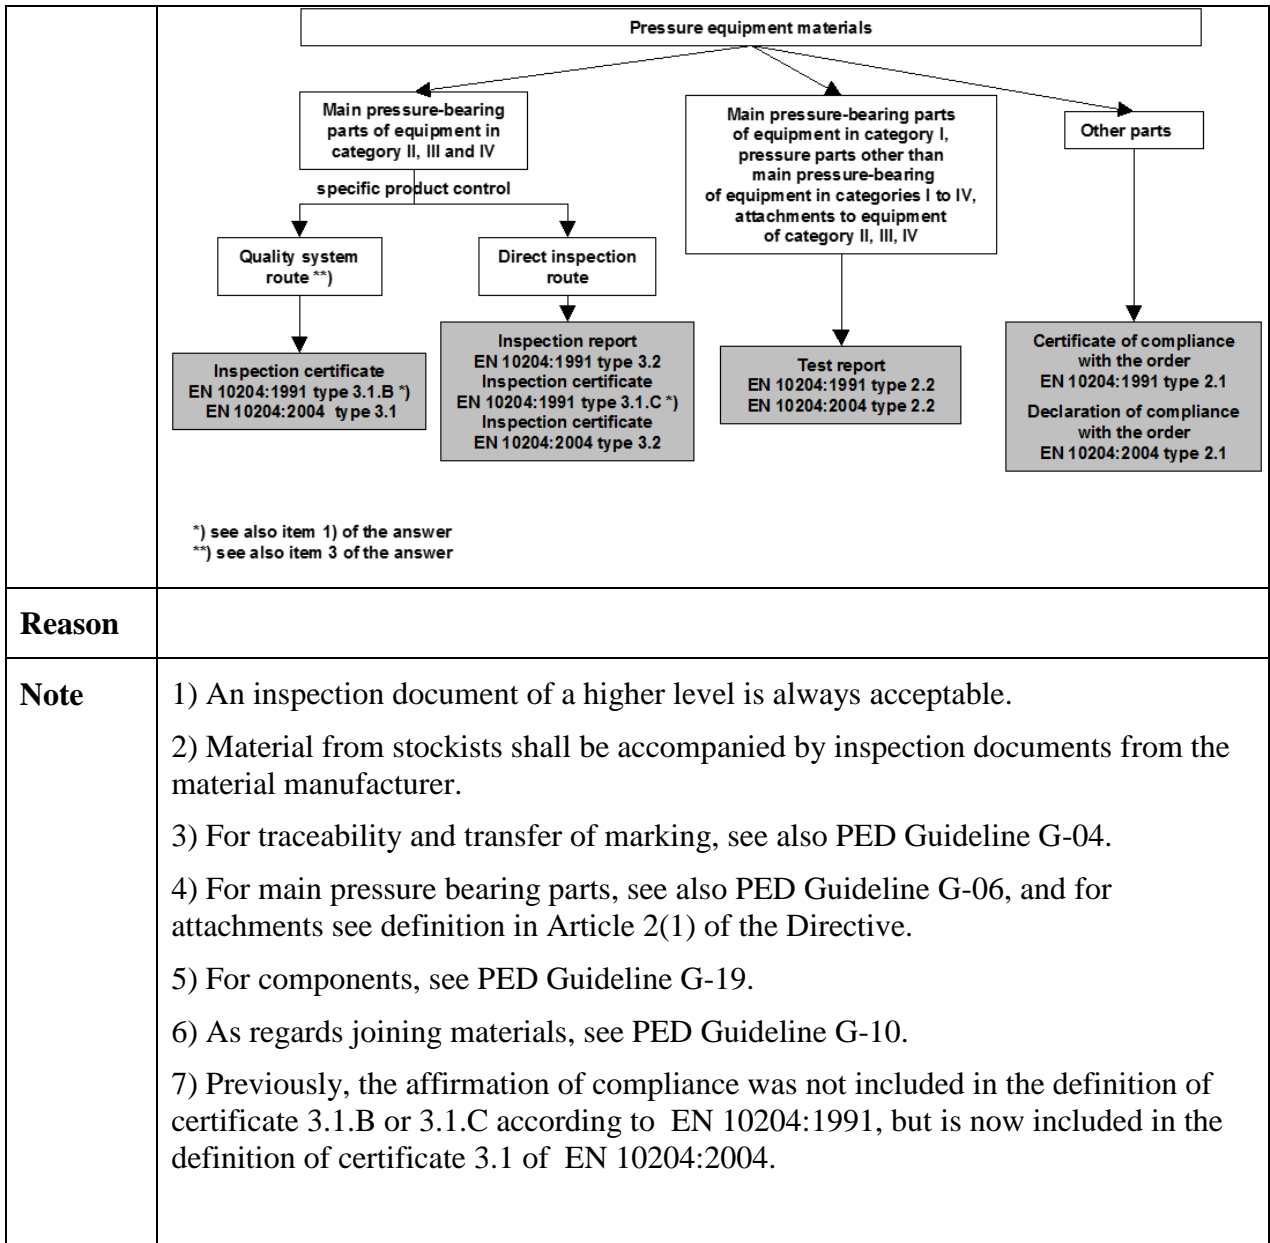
Pressure equipment materials

Main pressure-bearing parts of equipment in category II, III and IV

specific product control

Quality system route **)

Inspection certificate
EN 10204:1991 type 3.1.B *)
EN 10204:2004 type 3.1

Direct inspection route

Inspection report
EN 10204:1991 type 3.2
Inspection certificate
EN 10204:1991 type 3.1.C *)
Inspection certificate
EN 10204:2004 type 3.2

Main pressure-bearing parts of equipment in category I, pressure parts other than main pressure-bearing of equipment in categories I to IV, attachments to equipment of category II, III, IV

Test report
EN 10204:1991 type 2.2
EN 10204:2004 type 2.2

Other parts

Certificate of compliance with the order
EN 10204:1991 type 2.1
Declaration of compliance with the order
EN 10204:2004 type 2.1

*) see also item 1) of the answer
**) see also item 3 of the answer

Reason

Note

1) An inspection document of a higher level is always acceptable.

2) Material from stockists shall be accompanied by inspection documents from the material manufacturer.

3) For traceability and transfer of marking, see also PED Guideline G-04.

4) For main pressure bearing parts, see also PED Guideline G-06, and for attachments see definition in Article 2(1) of the Directive.

5) For components, see PED Guideline G-19.

6) As regards joining materials, see PED Guideline G-10.

7) Previously, the affirmation of compliance was not included in the definition of certificate 3.1.B or 3.1.C according to EN 10204:1991, but is now included in the definition of certificate 3.1 of EN 10204:2004.